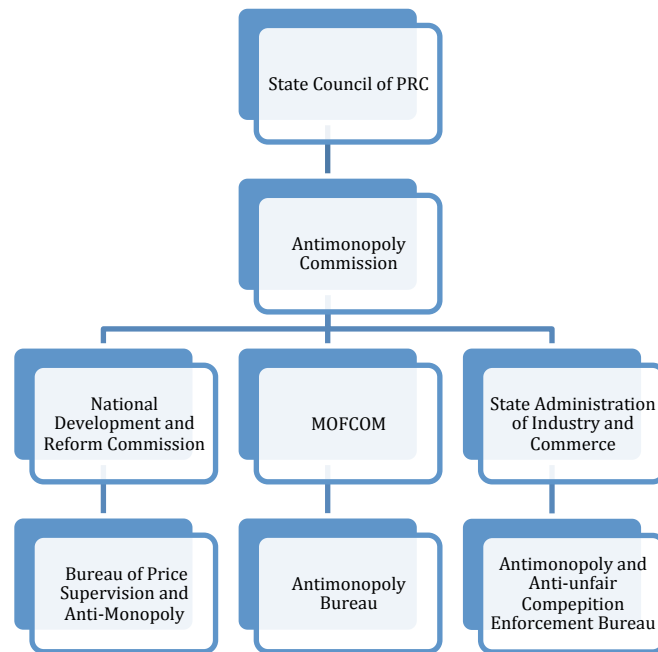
State Council of PRC

Antimonopoly Commission

National Development and Reform Commission

MOFCOM

State Administration of Industry and Commerce

Bureau of Price Supervision and Anti-Monopoly

Antimonopoly Bureau

Antimonopoly and Anti-unfair Compepition Enforcement Bureau